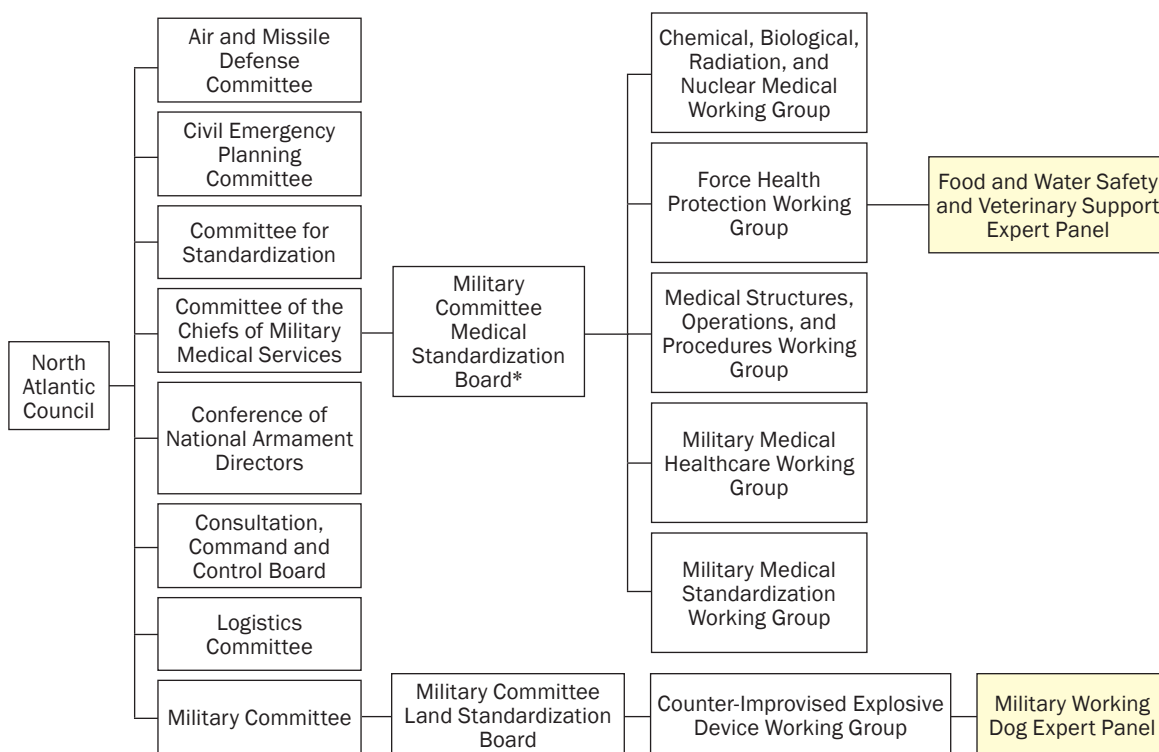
North Atlantic Council

Air and Missile Defense Committee

Civil Emergency Planning Committee

Committee for Standardization

Committee of the Chiefs of Military Medical Services

Conference of National Armament Directors

Consultation, Command and Control Board

Logistics Committee

Military Committee

Military Committee Medical Standardization Board*

Military Committee Land Standardization Board

Chemical, Biological, Radiation, and Nuclear Medical Working Group

Force Health Protection Working Group

Medical Structures, Operations, and Procedures Working Group

Military Medical Healthcare Working Group

Military Medical Standardization Working Group

Counter-Improvised Explosive Device Working Group

Food and Water Safety and Veterinary Support Expert Panel

Military Working Dog Expert Panel